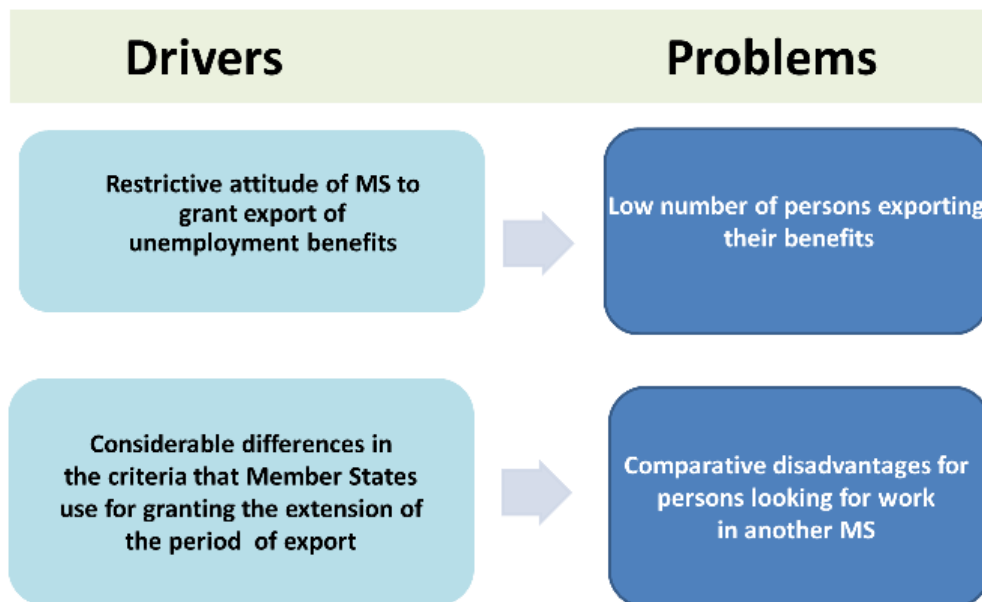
Drivers

Problems

Restrictive attitude of MS to grant export of unemployment benefits

Low number of persons exporting their benefits

Considerable differences in the criteria that Member States use for granting the extension of the period of export

Comparative disadvantages for persons looking for work in another MS